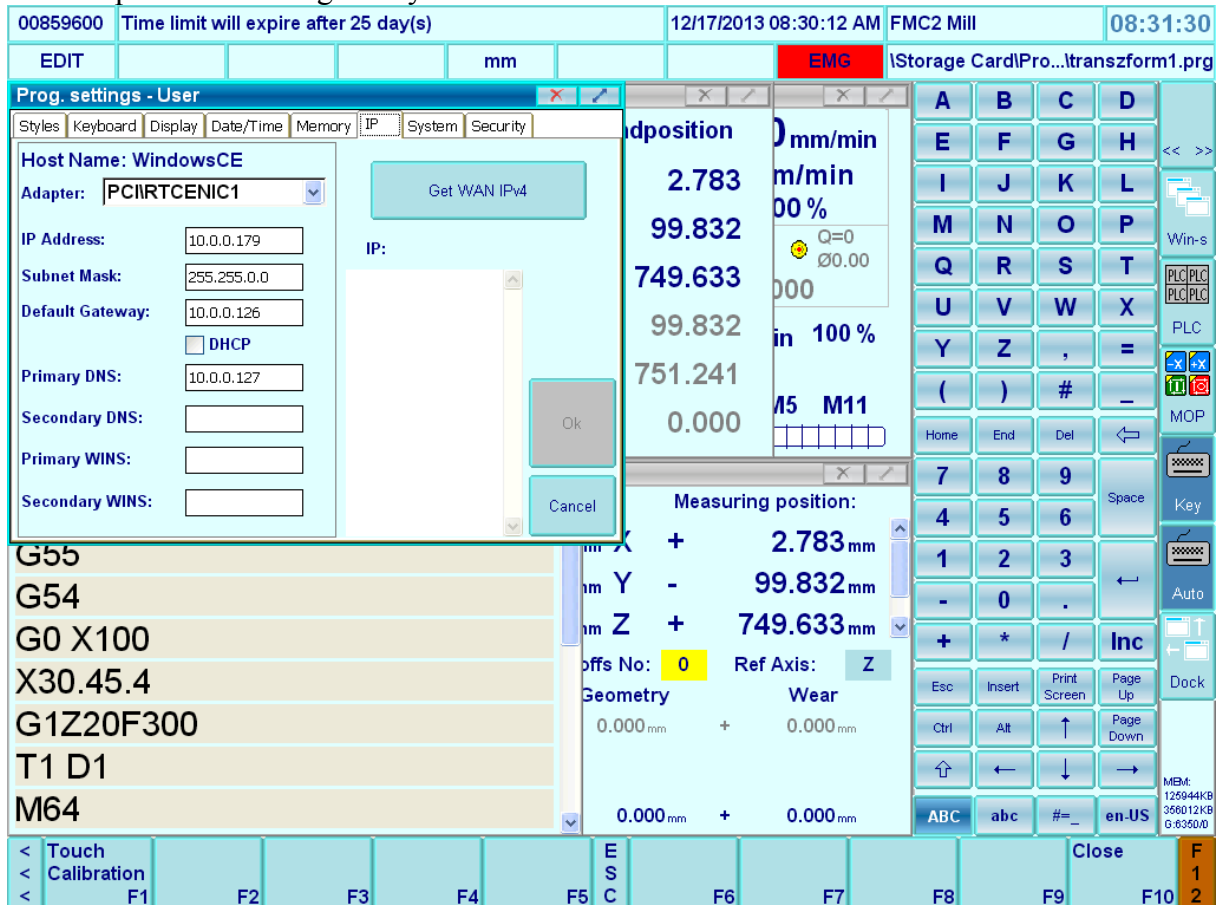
00859600 | Time limit will expire after 25 day(s) | 12/17/2013 08:30:12 AM | FMC2 Mill | 08:31:30

EDIT | mm | EMG | \Storage Card\Pro...\transzform1.prg

Prog. settings - User

Styles | Keyboard | Display | Date/Time | Memory | IP | System | Security

Host Name: WindowsCE
Adapter: PCI\RTCENIC1
Get WAN IPv4
IP Address: 10.0.0.179
IP:
Subnet Mask: 255.255.0.0
Default Gateway: 10.0.0.126
DHCP
Primary DNS: 10.0.0.127
Secondary DNS:
Ok
Primary WINS:
Secondary WINS:
Cancel

dposition
2.783
99.832
749.633
99.832
751.241
0.000

mm/min
m/min
00 %
Q=0
Ø0.00
000
in 100 %
M5 M11

Measuring position:
X + 2.783 mm
Y - 99.832 mm
Z + 749.633 mm
offs No: 0 Ref Axis: Z
Geometry Wear
0.000 mm + 0.000 mm
0.000 mm + 0.000 mm

G55
G54
G0 X100
X30.45.4
G1Z20F300
T1 D1
M64

| A | B | C | D |
|---|---|---|---|
| E | F | G | H |
| I | J | K | L |
| M | N | O | P |
| Q | R | S | T |
| U | V | W | X |
| Y | Z | , | = |
| ( | ) | # | _ |
| Home | End | Del | ⇦ |
| 7 | 8 | 9 | Space |
| 4 | 5 | 6 | |
| 1 | 2 | 3 | ← |
| - | 0 | . | |
| + | * | / | Inc |
| Esc | Insert | Print Screen | Page Up |
| Ctrl | Alt | ↑ | Page Down |
| ⇧ | ← | ↓ | → |
| ABC | abc | #=_ | en-US |

<< >>
Win-s
PLC PLC PLC PLC
PLC
-x +x
MOP
Key
Auto
Dock
MEM: 125944KB 358012KB G:6350/0

< < < Touch Calibration F1 | F2 | F3 | F4 | F5 | ESC | F6 | F7 | F8 | F9 | Close F10 | F12